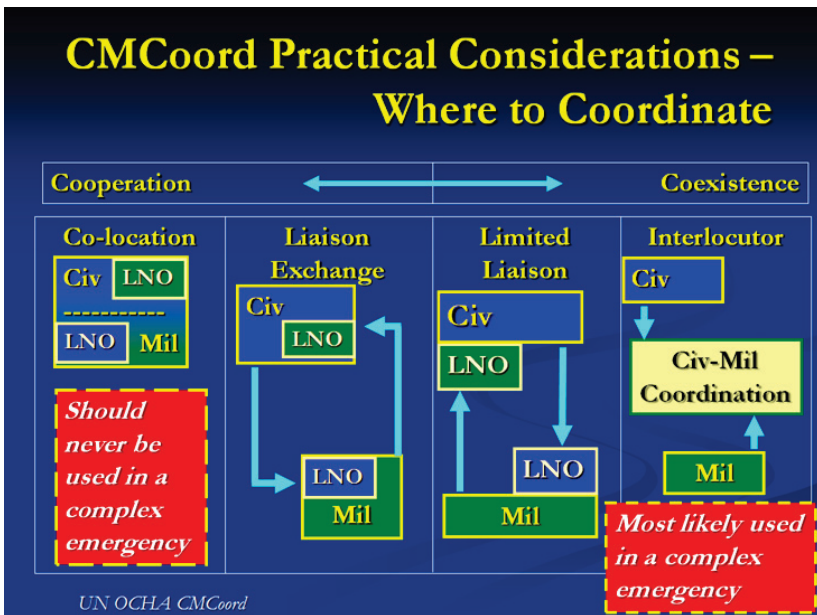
CMCoord Practical Considerations – Where to Coordinate

| Cooperation | | | Coexistence |
|---|---|---|---|
| Co-location | Liaison Exchange | Limited Liaison | Interlocutor |

Co-location

Civ LNO

LNO Mil

Should never be used in a complex emergency

Liaison Exchange

Civ LNO

LNO Mil

Limited Liaison

Civ

LNO

LNO

Mil

Interlocutor

Civ

Civ-Mil Coordination

Mil

Most likely used in a complex emergency

UN OCHA CMCoord